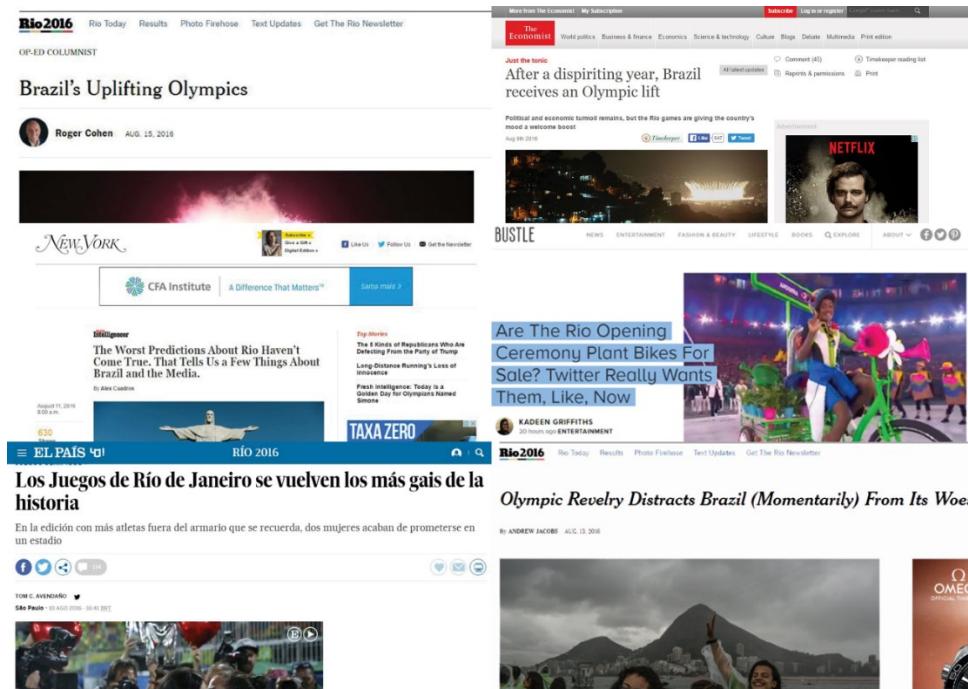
Rio2016 Rio Today Results Photo Firehose Text Updates Get The Rio Newsletter

OP-ED COLUMNIST

Brazil's Uplifting Olympics

Roger Cohen AUG. 15, 2016

NEW YORK

Subscribe » Give a Gift » Digital Edition »

Like Us Follow Us Get the Newsletter

CFA Institute A Difference That Matters™ Saiba mais >

Intelligencer

The Worst Predictions About Rio Haven't Come True. That Tells Us a Few Things About Brazil and the Media.

By Alex Cuadros

August 11, 2016 8:00 a.m.

630

Top Stories

The 6 Kinds of Republicans Who Are Defecting From the Party of Trump

Long-Distance Running's Loss of Innocence

Fresh Intelligence: Today Is a Golden Day for Olympians Named Simone

TAXA ZERO

More from The Economist My Subscription Subscribe Log in or register

The Economist World politics Business & finance Economics Science & technology Culture Blogs Debate Multimedia Print edition

Just the tonic

After a dispiriting year, Brazil receives an Olympic lift

All latest updates

Comment (45) Timekeeper reading list Reprints & permissions Print

Political and economic turmoil remains, but the Rio games are giving the country's mood a welcome boost

Aug 6th 2016

Timekeeper Like Tweet

Advertisement

NETFLIX

BUSTLE NEWS ENTERTAINMENT FASHION & BEAUTY LIFESTYLE BOOKS EXPLORE ABOUT

Are The Rio Opening Ceremony Plant Bikes For Sale? Twitter Really Wants Them, Like, Now

KADEEN GRIFFITHS
20 hours ago ENTERTAINMENT

EL PAÍS RÍO 2016

Los Juegos de Río de Janeiro se vuelven los más gais de la historia

En la edición con más atletas fuera del armario que se recuerda, dos mujeres acaban de prometerse en un estadio

TOM C. AVENDAÑO
São Paulo - 10 AGO 2016 - 00:41 BST

Rio2016 Rio Today Results Photo Firehose Text Updates Get The Rio Newsletter

Olympic Revelry Distracts Brazil (Momentarily) From Its Woe

By ANDREW JACOBS AUG. 13, 2016

OMEGA